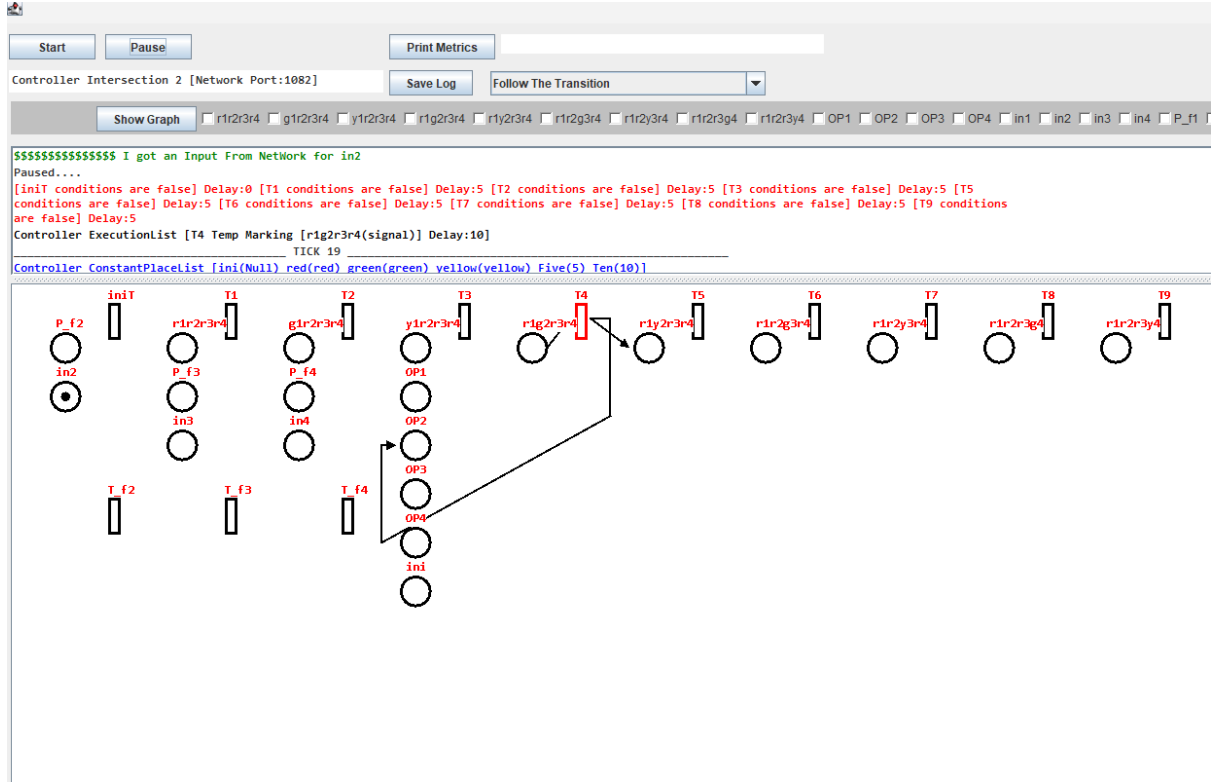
Start Pause Print Metrics

Controller Intersection 2 [Network Port:1082] Save Log Follow The Transition

Show Graph r1r2r3r4 g1r2r3r4 y1r2r3r4 r1g2r3r4 r1y2r3r4 r1r2g3r4 r1r2y3r4 r1r2r3g4 r1r2r3y4 OP1 OP2 OP3 OP4 in1 in2 in3 in4 P_f1

$$$$$$$$$$$$$$$$ I got an Input From NetWork for in2
Paused....
[iniT conditions are false] Delay:0 [T1 conditions are false] Delay:5 [T2 conditions are false] Delay:5 [T3 conditions are false] Delay:5 [T5 conditions are false] Delay:5 [T6 conditions are false] Delay:5 [T7 conditions are false] Delay:5 [T8 conditions are false] Delay:5 [T9 conditions are false] Delay:5
Controller ExecutionList [T4 Temp Marking [r1g2r3r4(signal)] Delay:10]
TICK 19
Controller ConstantPlaceList [ini(Null) red(red) green(green) yellow(yellow) Five(5) Ten(10)]

iniT T1 T2 T3 T4 T5 T6 T7 T8 T9
P_f2 r1r2r3r4 g1r2r3r4 y1r2r3r4 r1g2r3r4 r1y2r3r4 r1r2g3r4 r1r2y3r4 r1r2r3g4 r1r2r3y4
in2 P_f3 P_f4 OP1
in3 in4 OP2
OP3
T_f2 T_f3 T_f4
OP4
ini